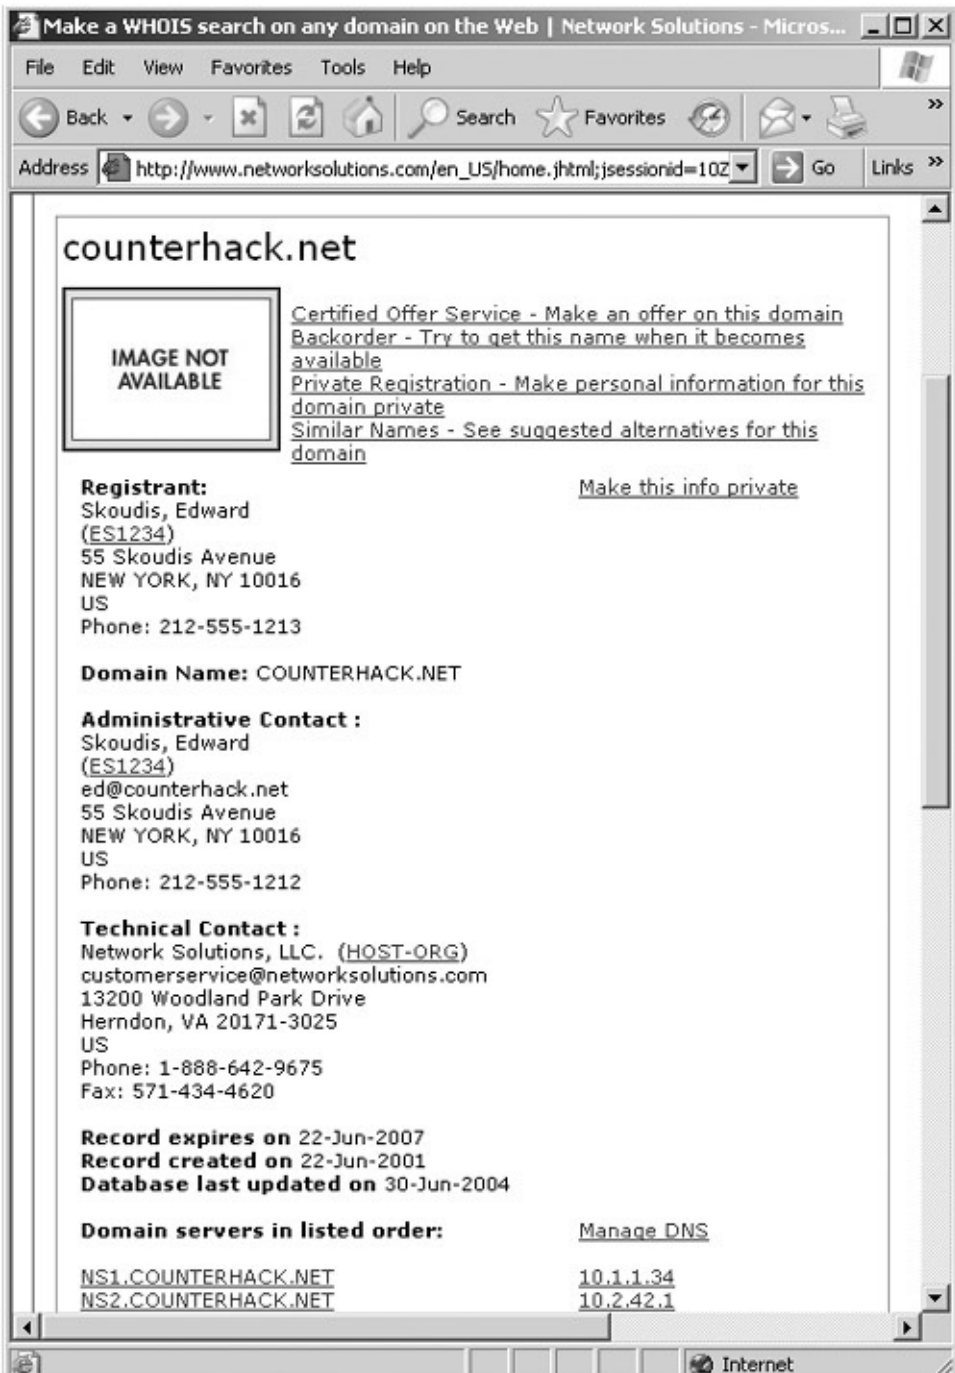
Make a WHOIS search on any domain on the Web | Network Solutions - Micros...

File Edit View Favorites Tools Help

Back Search Favorites

Address http://www.networksolutions.com/en_US/home.jhtml;jsessionid=10Z Go Links

counterhack.net

IMAGE NOT AVAILABLE

Certified Offer Service - Make an offer on this domain
Backorder - Try to get this name when it becomes available
Private Registration - Make personal information for this domain private
Similar Names - See suggested alternatives for this domain

Registrant:
Skoudis, Edward
(ES1234)
55 Skoudis Avenue
NEW YORK, NY 10016
US
Phone: 212-555-1213

Make this info private

Domain Name: COUNTERHACK.NET

Administrative Contact :
Skoudis, Edward
(ES1234)
ed@counterhack.net
55 Skoudis Avenue
NEW YORK, NY 10016
US
Phone: 212-555-1212

Technical Contact :
Network Solutions, LLC. (HOST-ORG)
customerservice@networksolutions.com
13200 Woodland Park Drive
Herndon, VA 20171-3025
US
Phone: 1-888-642-9675
Fax: 571-434-4620

Record expires on 22-Jun-2007
Record created on 22-Jun-2001
Database last updated on 30-Jun-2004

Domain servers in listed order:

Manage DNS

| NS1.COUNTERHACK.NET | 10.1.1.34 |
|---|---|
| NS2.COUNTERHACK.NET | 10.2.42.1 |

Internet